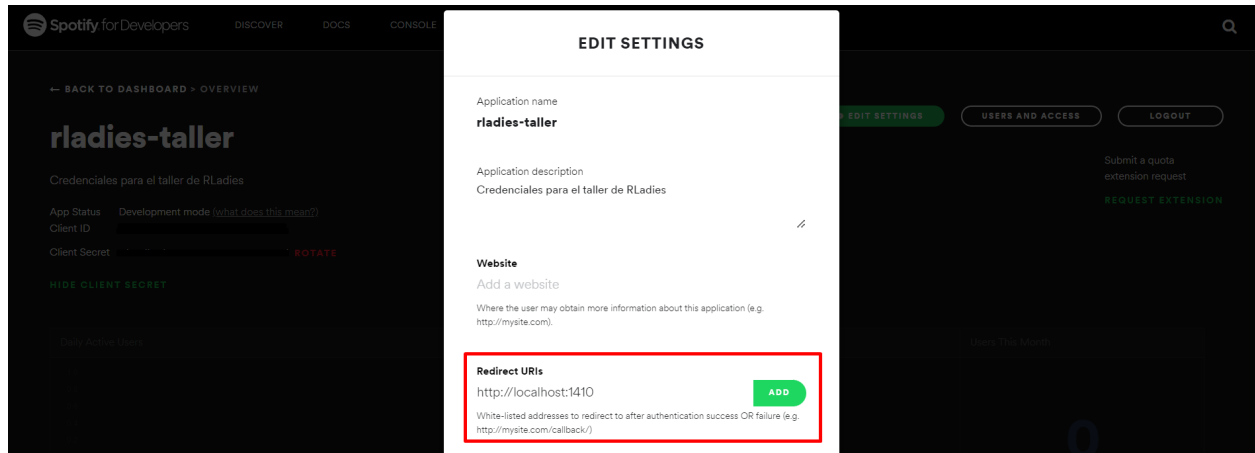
Spotify for Developers DISCOVER DOCS CONSOLE

← BACK TO DASHBOARD › OVERVIEW

rladies-taller

Credenciales para el taller de RLadies

App Status Development mode (what does this mean?)
Client ID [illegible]

Client Secret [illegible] ROTATE

HIDE CLIENT SECRET

Daily Active Users

EDIT SETTINGS

USERS AND ACCESS

LOGOUT

Submit a quota extension request

REQUEST EXTENSION

Users This Month

EDIT SETTINGS

Application name
rladies-taller

Application description
Credenciales para el taller de RLadies

Website
Add a website
Where the user may obtain more information about this application (e.g. http://mysite.com).

Redirect URIs
http://localhost:1410
ADD
White-listed addresses to redirect to after authentication success OR failure (e.g. http://mysite.com/callback/)